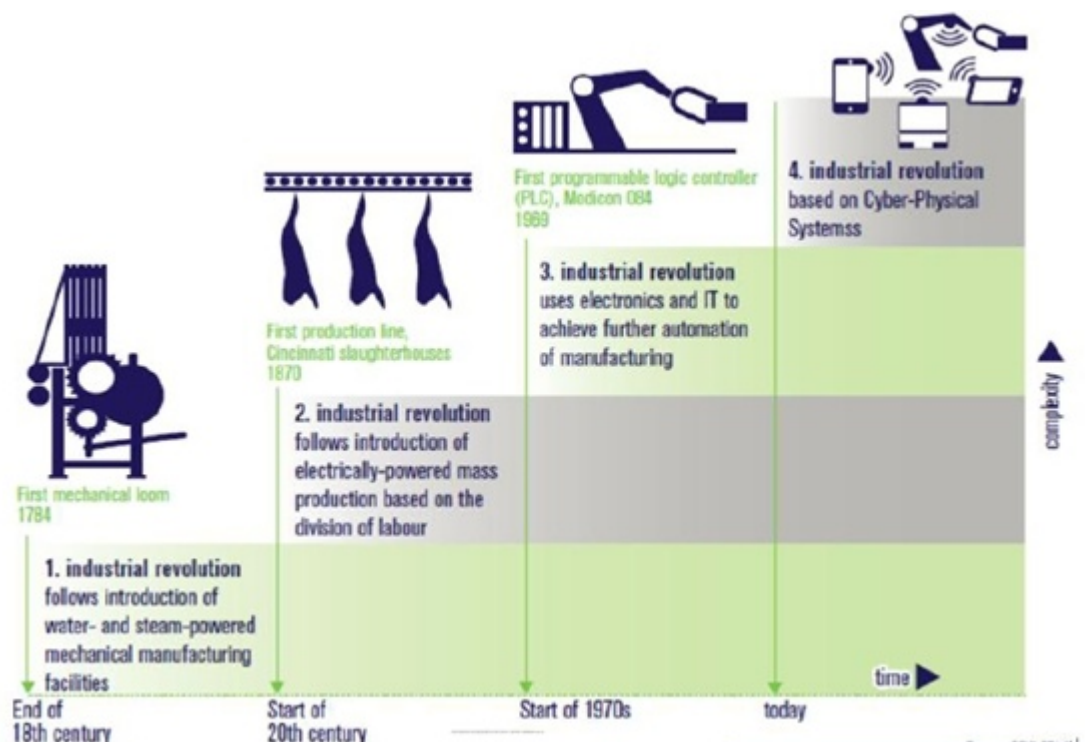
First programmable logic controller (PLC), Modicon 084
1969

4. industrial revolution
based on Cyber-Physical Systemss

First production line, Cincinnati slaughterhouses
1870

3. industrial revolution
uses electronics and IT to achieve further automation of manufacturing

complexity

2. industrial revolution
follows introduction of electrically-powered mass production based on the division of labour

First mechanical loom
1784

1. industrial revolution
follows introduction of water- and steam-powered mechanical manufacturing facilities

time

End of 18th century

Start of 20th century

Start of 1970s

today

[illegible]